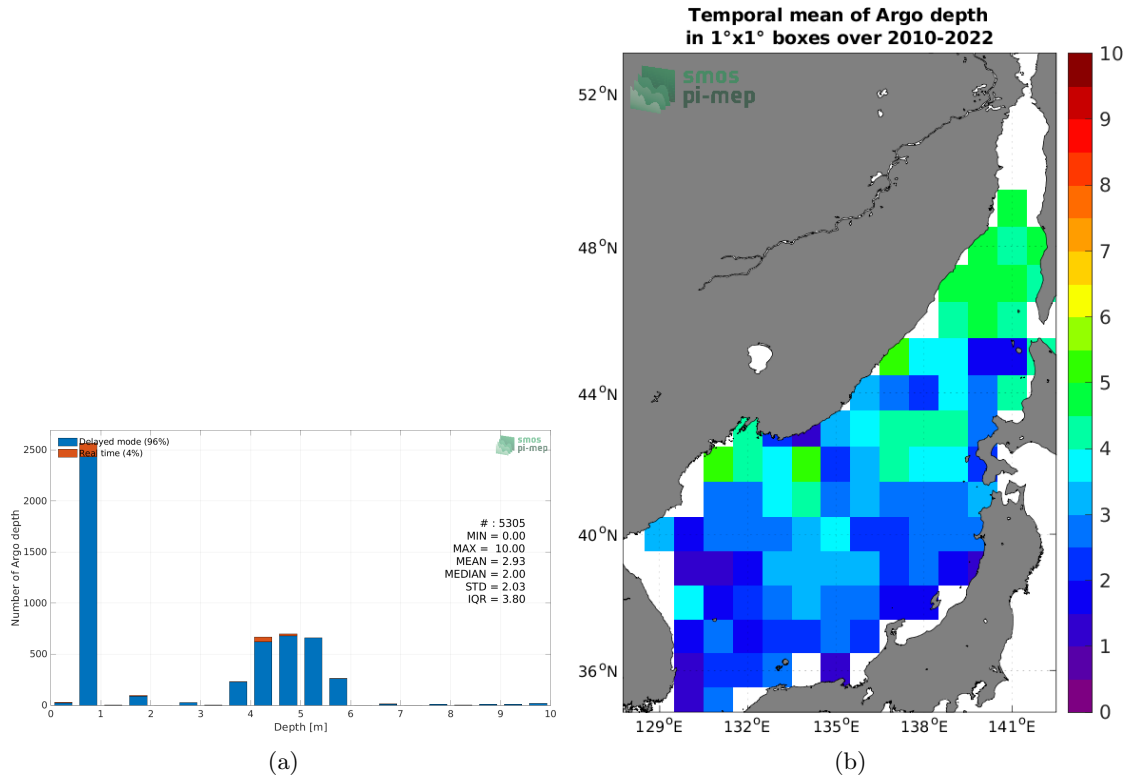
Delayed mode (96%)
Real time (4%)

smos pi-mep

Number of Argo depth

2500
2000
1500
1000
500
0

# : 5305
MIN = 0.00
MAX = 10.00
MEAN = 2.93
MEDIAN = 2.00
STD = 2.03
IQR = 3.80

0 1 2 3 4 5 6 7 8 9 10
Depth [m]

(a)

Temporal mean of Argo depth
in 1°x1° boxes over 2010-2022

smos pi-mep

$52^oN$
$48^oN$
$44^oN$
$40^oN$
$36^oN$

$129^oE$ $132^oE$ $135^oE$ $138^oE$ $141^oE$

10
9
8
7
6
5
4
3
2
1
0

(b)